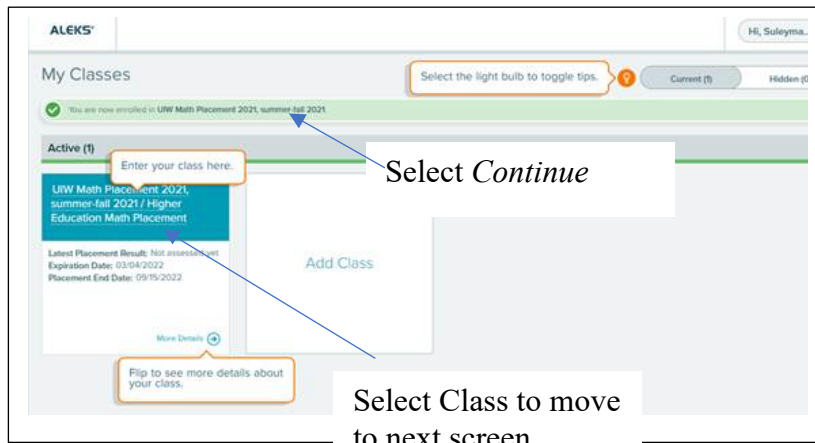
ALEKS®

Hi, Suleyma...

My Classes

Select the light bulb to toggle tips.

Current (1)

Hidden (0

You are now enrolled in UIW Math Placement 2021, summer-fall 2021.

Active (1)

Enter your class here.

Select *Continue*

UIW Math Placement 2021, summer-fall 2021 / Higher Education Math Placement

Latest Placement Result: Not assessed yet
Expiration Date: 03/04/2022
Placement End Date: 09/15/2022

Add Class

More Details

Flip to see more details about your class.

Select Class to move to next screen